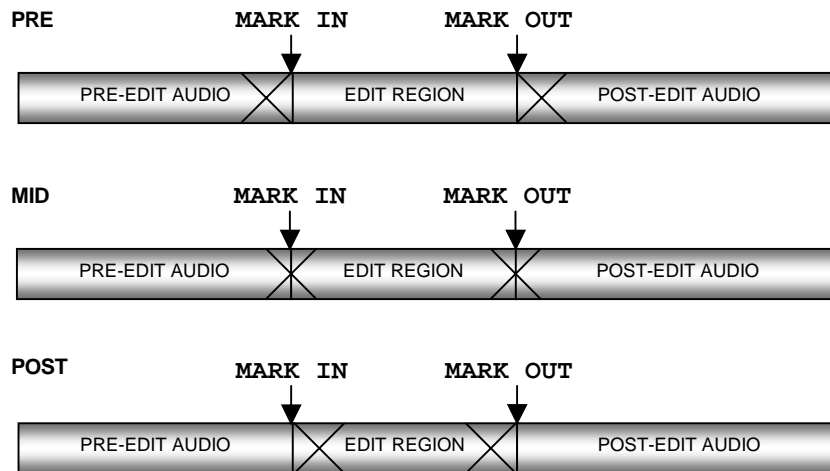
PRE

MARK IN

MARK OUT

PRE-EDIT AUDIO

EDIT REGION

POST-EDIT AUDIO

MID

MARK IN

MARK OUT

PRE-EDIT AUDIO

EDIT REGION

POST-EDIT AUDIO

POST

MARK IN

MARK OUT

PRE-EDIT AUDIO

EDIT REGION

POST-EDIT AUDIO